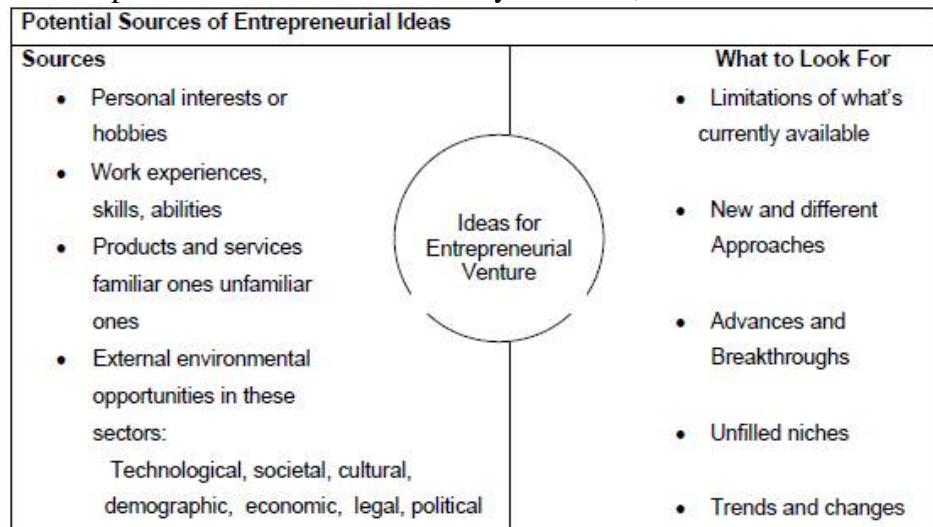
Potential Sources of Entrepreneurial Ideas

| Sources | What to Look For |
|---|---|
| • Personal interests or hobbies<br>• Work experiences, skills, abilities<br>• Products and services familiar ones unfamiliar ones<br>• External environmental opportunities in these sectors: Technological, societal, cultural, demographic, economic, legal, political | • Limitations of what's currently available<br>• New and different Approaches<br>• Advances and Breakthroughs<br>• Unfilled niches<br>• Trends and changes |

Ideas for Entrepreneurial Venture